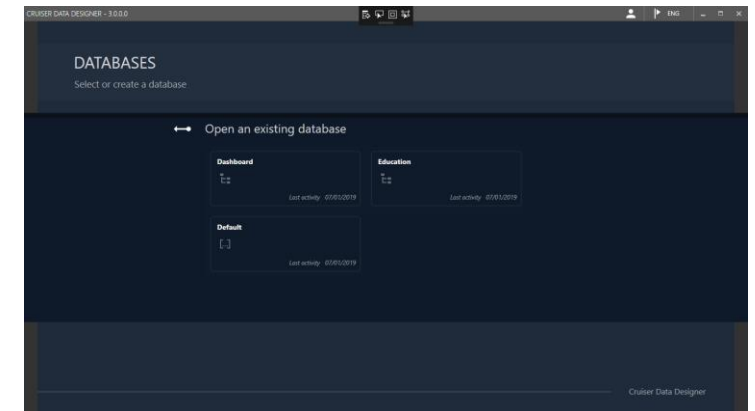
CRUISER DATA DESIGNER - 3.0.0.0

ENG

DATABASES

Select or create a database

Open an existing database

Dashboard

Last activity 07/01/2019

Education

Last activity 07/01/2019

Default

[...]

Last activity 07/01/2019

Cruiser Data Designer